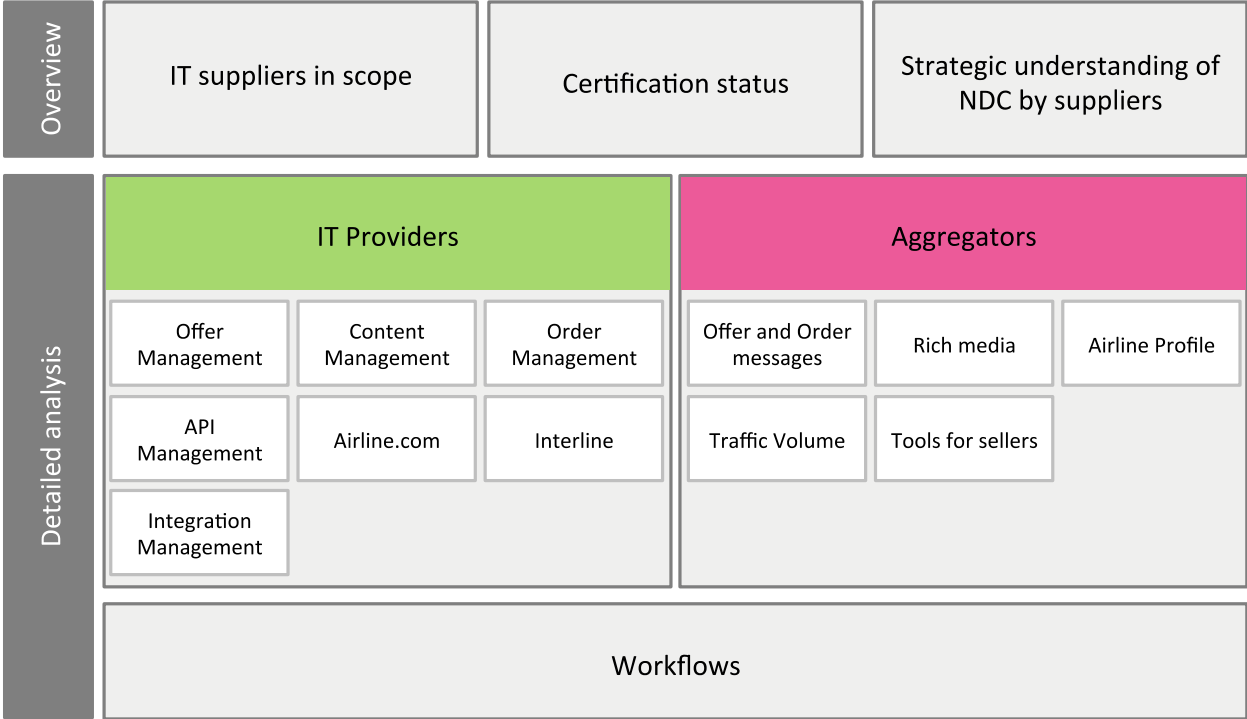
Overview

IT suppliers in scope

Certification status

Strategic understanding of NDC by suppliers

Detailed analysis

IT Providers

Offer Management

Content Management

Order Management

API Management

Airline.com

Interline

Integration Management

Aggregators

Offer and Order messages

Rich media

Airline Profile

Traffic Volume

Tools for sellers

Workflows